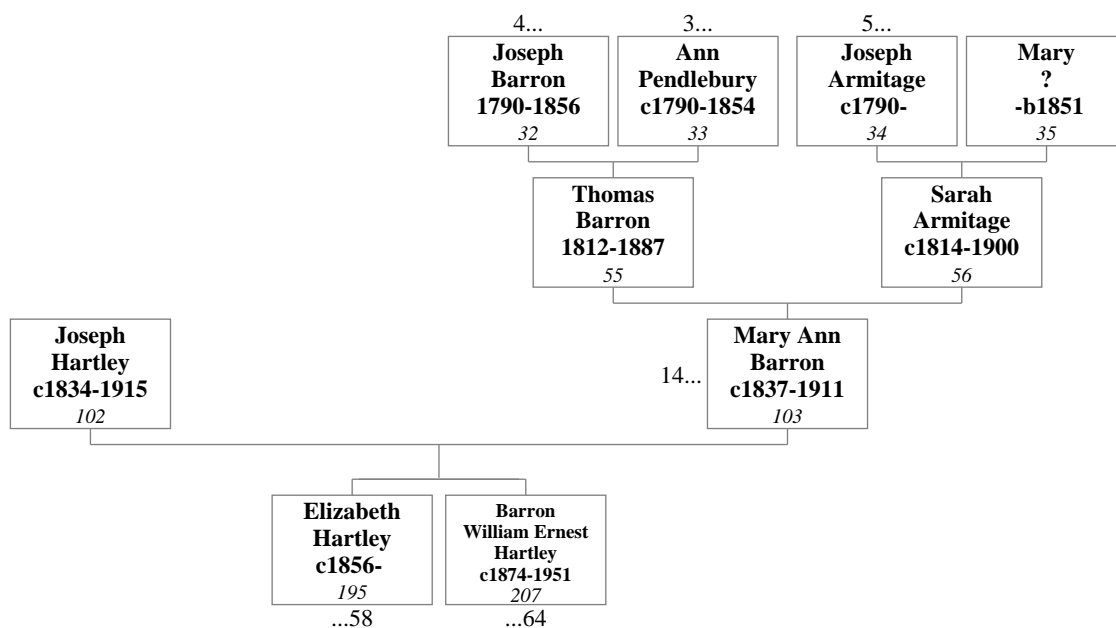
4...
Joseph Barron 1790-1856
32

3...
Ann Pendlebury c1790-1854
33

5...
Joseph Armitage c1790-
34

Mary ? -b1851
35

Thomas Barron 1812-1887
55

Sarah Armitage c1814-1900
56

Joseph Hartley c1834-1915
102

14...
Mary Ann Barron c1837-1911
103

Elizabeth Hartley c1856-
195
...58

Barron William Ernest Hartley c1874-1951
207
...64